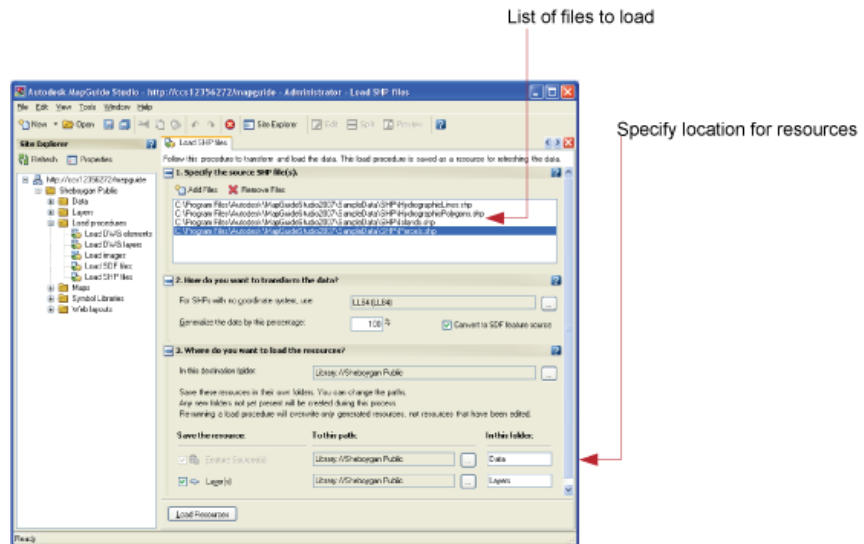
List of files to load

Specify location for resources

Autodesk MapGuide Studio - http://ccs12356272/mapguide - Administrator - Load SHP files

File Edit View Tools Window Help

New Open Site Explorer Edit Split Preview

Site Explorer

Refresh Properties

http://ccs12356272/mapguide
Sheboygan Public
Data
Layers
Load procedures
Load DWG elements
Load DWG layers
Load images
Load SDF files
Load SHP files
Maps
Symbol Libraries
Web layouts

Load SHP files

Follow this procedure to transform and load the data. This load procedure is saved as a resource for refreshing the data.

1. Specify the source SHP file(s).

Add Files Remove Files

C:\Program Files\Autodesk\MapGuideStudio2007\SampleData\SHP\HydrographicLines.shp
C:\Program Files\Autodesk\MapGuideStudio2007\SampleData\SHP\HydrographicPolygons.shp
C:\Program Files\Autodesk\MapGuideStudio2007\SampleData\SHP\Islands.shp
C:\Program Files\Autodesk\MapGuideStudio2007\SampleData\SHP\Parcels.shp

2. How do you want to transform the data?

For SHPs with no coordinate system, use: LL84 (LL84)

Generalize the data by the percentage: 100

Convert to SDF feature source

3. Where do you want to load the resources?

In this destination folder: Library://Sheboygan Public

Save these resources in their own folders. You can change the paths.
Any new folders not yet present will be created during this process.
Rerunning a load procedure will overwrite only generated resources, not resources that have been edited.

| Save the resource: | To this path: | In this folder: |
|---|---|---|
| Feature Source(s) | Library://Sheboygan Public | Data |
| Layer(s) | Library://Sheboygan Public | Layers |

Load Resources

Ready